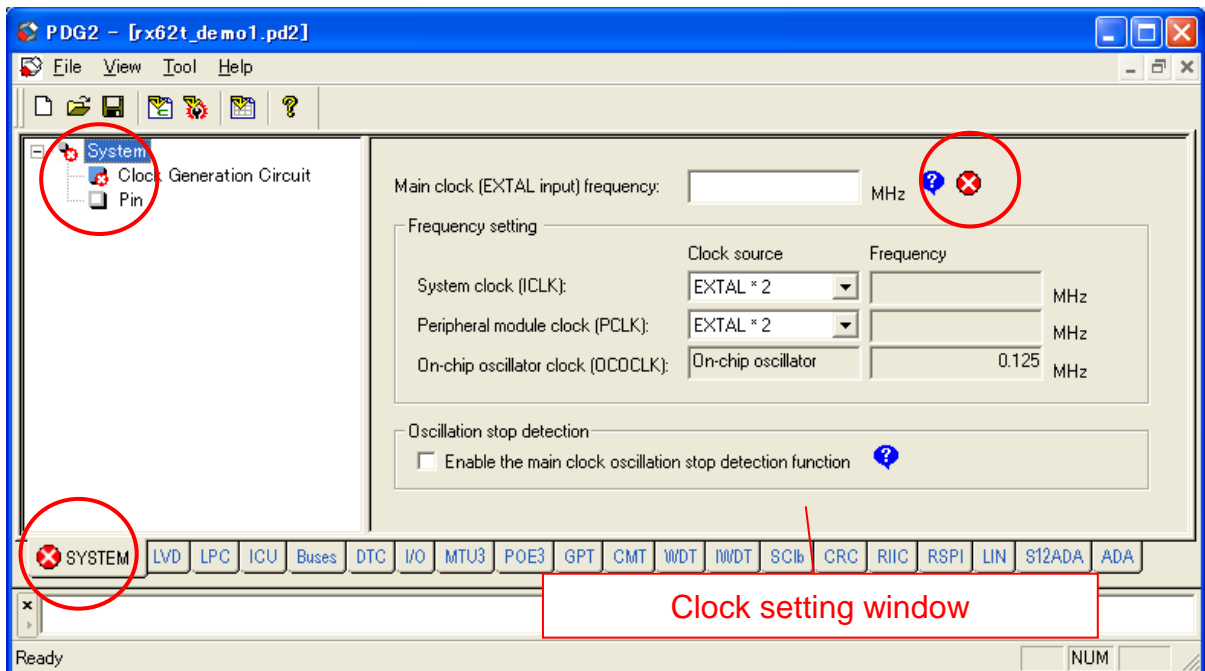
PDG2 - [rx62t_demo1.pd2]

File View Tool Help

System
Clock Generation Circuit
Pin

Main clock (EXTAL input) frequency: MHz

Frequency setting

| | Clock source | Frequency | |
|---|---|---|---|
| System clock (ICLK): | EXTAL * 2 | | MHz |
| Peripheral module clock (PCLK): | EXTAL * 2 | | MHz |
| On-chip oscillator clock (OCOCLK): | On-chip oscillator | 0.125 | MHz |

Oscillation stop detection

Enable the main clock oscillation stop detection function

SYSTEM LVD LPC ICU Buses DTC I/O MTU3 POE3 GPT CMT WDT IWDT SCIb CRC RIIC RSPI LIN S12ADA ADA

Clock setting window

Ready NUM